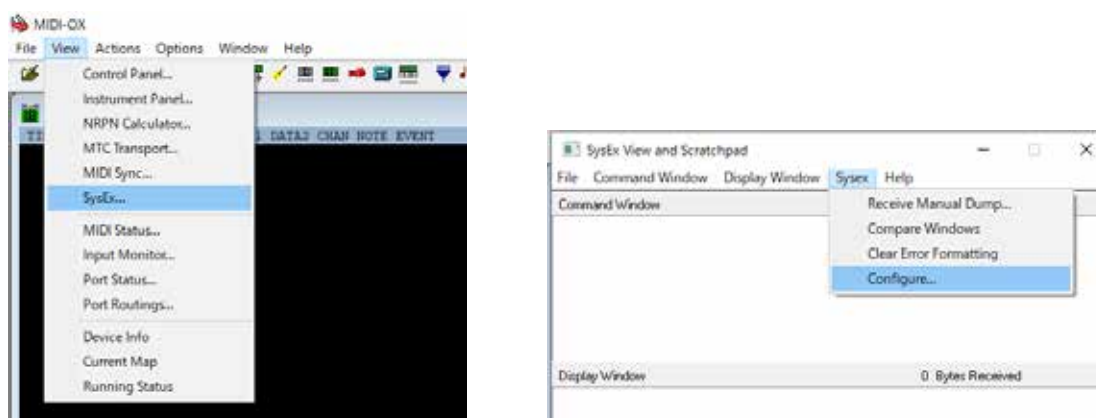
MIDI-OX
File View Actions Options Window Help

Control Panel...
Instrument Panel...
NRPN Calculator...
MTC Transport...
MIDI Sync...
SysEx...
MIDI Status...
Input Monitor...
Port Status...
Port Routings...
Device Info
Current Map
Running Status

TI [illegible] DATA2 CHAN NOTE EVENT

SysEx View and Scratchpad
File Command Window Display Window Sysex Help
Command Window
Receive Manual Dump...
Compare Windows
Clear Error Formatting
Configure...
Display Window
0 Bytes Received